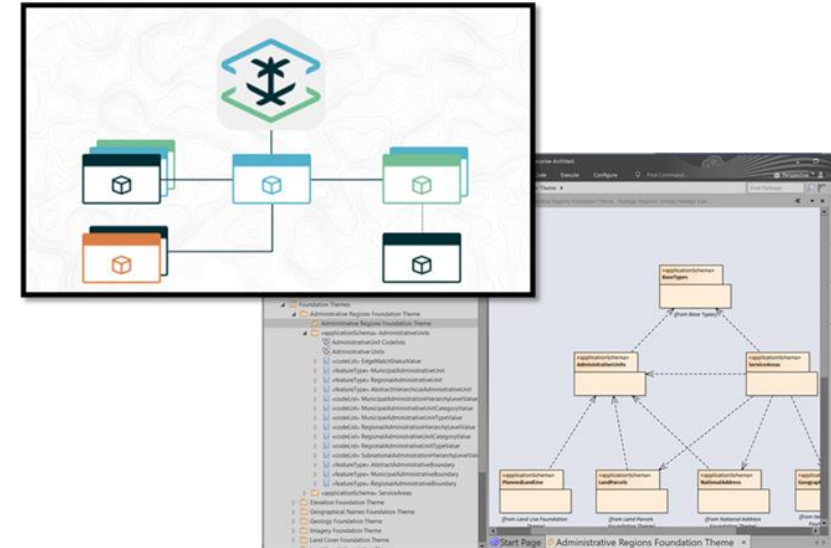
erprise Architect
Code Execute Configure Find Command...
Theme ▸
Administrative Regions Foundation Theme : Package diagram
Foundation Themes
Administrative Regions Foundation Theme
Administrative Regions Foundation Theme
«applicationSchema» AdministrativeUnits
AdministrativeUnit Codelists
Administrative Units
«codeList» EdgeMatchStatusValue
«featureType» MunicipalAdministrativeUnit
«featureType» RegionalAdministrativeUnit
«featureType» AbstractHierarchicalAdministrativeUnit
«codeList» MunicipalAdministrationHierarchyLevelValue
«codeList» MunicipalAdministrativeUnitCategoryValue
«codeList» MunicipalAdministrativeUnitTypeValue
«codeList» RegionalAdministrationHierarchyLevelValue
«codeList» RegionalAdministrativeUnitCategoryValue
«codeList» RegionalAdministrativeUnitTypeValue
«codeList» SubnationalAdministrativeHierarchyLevelValue
«featureType» AbstractAdministrativeBoundary
«featureType» MunicipalAdministrativeBoundary
«featureType» RegionalAdministrativeBoundary
«applicationSchema» ServiceAreas
Elevation Foundation Theme
Geographical Names Foundation Theme
Geology Foundation Theme
Imagery Foundation Theme
Land Cover Foundation Theme
«applicationSchema» BaseTypes
(from Base Types)
«applicationSchema» AdministrativeUnits
«applicationSchema» ServiceAreas
«applicationSchema» PlannedLandUse
«applicationSchema» LandParcels
«applicationSchema» NationalAddress
«applicationSchema» Geograp
(from Land Use Foundation Theme)
(from Land Parcels Foundation Theme)
(from National Address Foundation Theme)
Start Page
Administrative Regions Foundation Theme